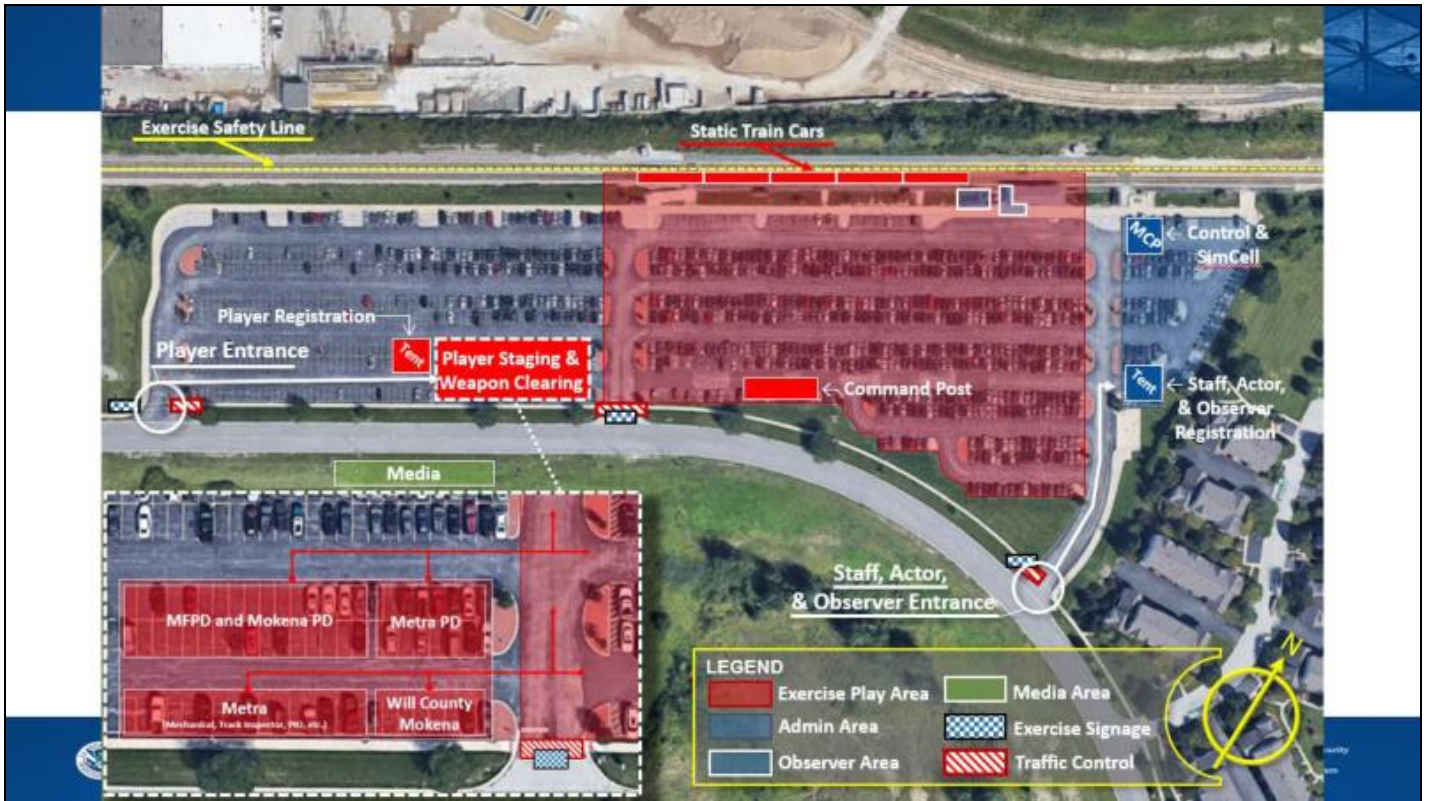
Exercise Safety Line

Static Train Cars

MCP

← Control & SimCell

Player Registration

Player Entrance

Tent

Player Staging & Weapon Clearing

Command Post

Tent

Staff, Actor, & Observer Registration

Media

MFPD and Mokena PD

Metra PD

Metra
(Mechanical, Track Inspector, PIO, etc.)

Will County Mokena

Staff, Actor, & Observer Entrance

LEGEND

Exercise Play Area

Admin Area

Observer Area

Media Area

Exercise Signage

Traffic Control

N